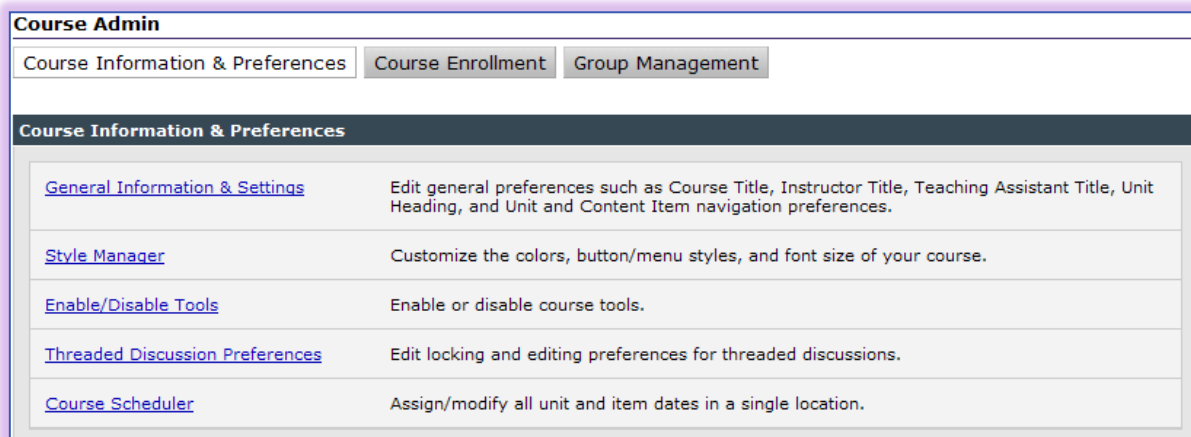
Course Admin

Course Information & Preferences | Course Enrollment | Group Management

Course Information & Preferences

| | |
|---|---|
| General Information & Settings | Edit general preferences such as Course Title, Instructor Title, Teaching Assistant Title, Unit Heading, and Unit and Content Item navigation preferences. |
| Style Manager | Customize the colors, button/menu styles, and font size of your course. |
| Enable/Disable Tools | Enable or disable course tools. |
| Threaded Discussion Preferences | Edit locking and editing preferences for threaded discussions. |
| Course Scheduler | Assign/modify all unit and item dates in a single location. |